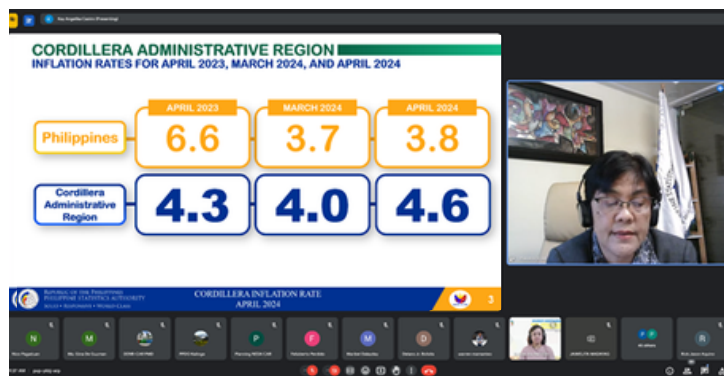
Ma. Angelita Castro (Presenting)

CORDILLERA ADMINISTRATIVE REGION
INFLATION RATES FOR APRIL 2023, MARCH 2024, AND APRIL 2024

| | APRIL 2023 | MARCH 2024 | APRIL 2024 |
|---|---|---|---|
| Philippines | 6.6 | 3.7 | 3.8 |
| Cordillera Administrative Region | 4.3 | 4.0 | 4.6 |

REPUBLIC OF THE PHILIPPINES
PHILIPPINE STATISTICS AUTHORITY
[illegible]

CORDILLERA INFLATION RATE
APRIL 2024

3

N
Nica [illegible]
M
Ma. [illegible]
DENR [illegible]
PPDO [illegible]
P
Planning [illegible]
F
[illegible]
M
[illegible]
D
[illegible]
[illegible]
JANNELYN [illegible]
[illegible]
R
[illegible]